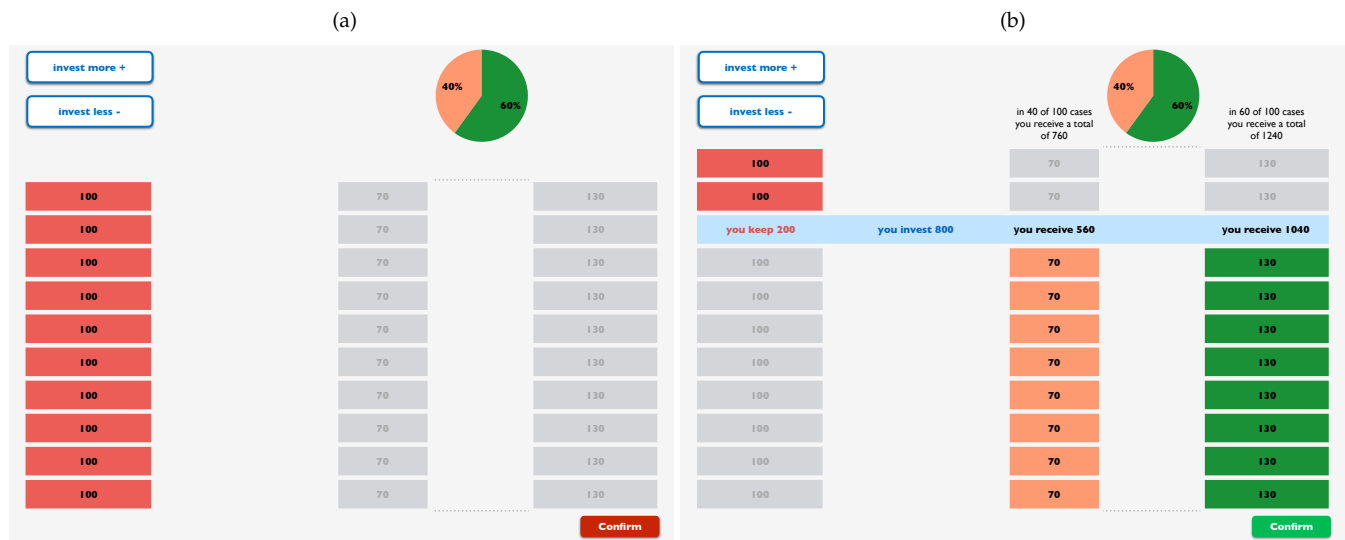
(a)

invest more +

invest less -

40%

60%

| 100 | 70 | 130 |
|---|---|---|
| 100 | 70 | 130 |
| 100 | 70 | 130 |
| 100 | 70 | 130 |
| 100 | 70 | 130 |
| 100 | 70 | 130 |
| 100 | 70 | 130 |
| 100 | 70 | 130 |
| 100 | 70 | 130 |
| 100 | 70 | 130 |

Confirm

(b)

invest more +

invest less -

40%

60%

in 40 of 100 cases you receive a total of 760

in 60 of 100 cases you receive a total of 1240

| 100 | | 70 | 130 |
|---|---|---|---|
| 100 | | 70 | 130 |
| you keep 200 | you invest 800 | you receive 560 | you receive 1040 |
| 100 | | 70 | 130 |
| 100 | | 70 | 130 |
| 100 | | 70 | 130 |
| 100 | | 70 | 130 |
| 100 | | 70 | 130 |
| 100 | | 70 | 130 |
| 100 | | 70 | 130 |
| 100 | | 70 | 130 |

Confirm